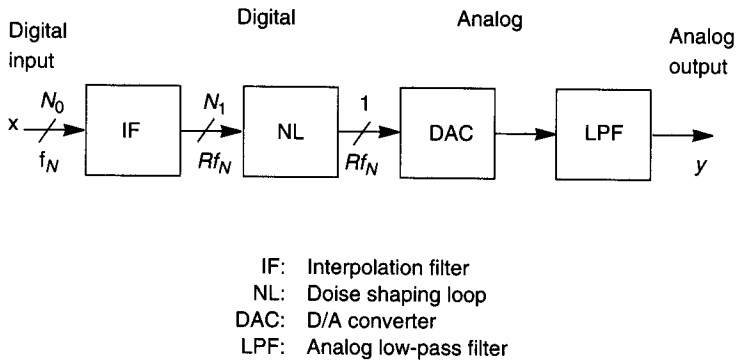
Digital input

Digital

Analog

Analog output

x

$N_0$

$f_N$

IF

$N_1$

$Rf_N$

NL

1

$Rf_N$

DAC

LPF

$y$

IF: Interpolation filter
NL: Doise shaping loop
DAC: D/A converter
LPF: Analog low-pass filter